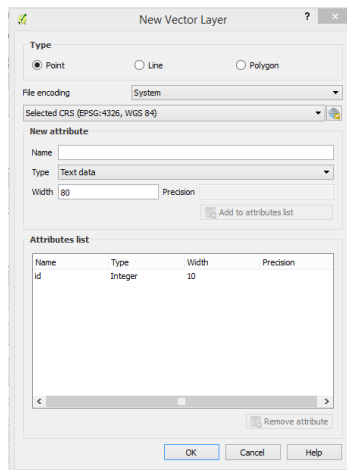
New Vector Layer

?

×

Type

Point

Line

Polygon

File encoding

System

Selected CRS (EPSG:4326, WGS 84)

New attribute

Name

Type

Text data

Width

80

Precision

Add to attributes list

Attributes list

| Name | Type | Width | Precision |
|---|---|---|---|
| id | Integer | 10 | |

Remove attribute

OK

Cancel

Help